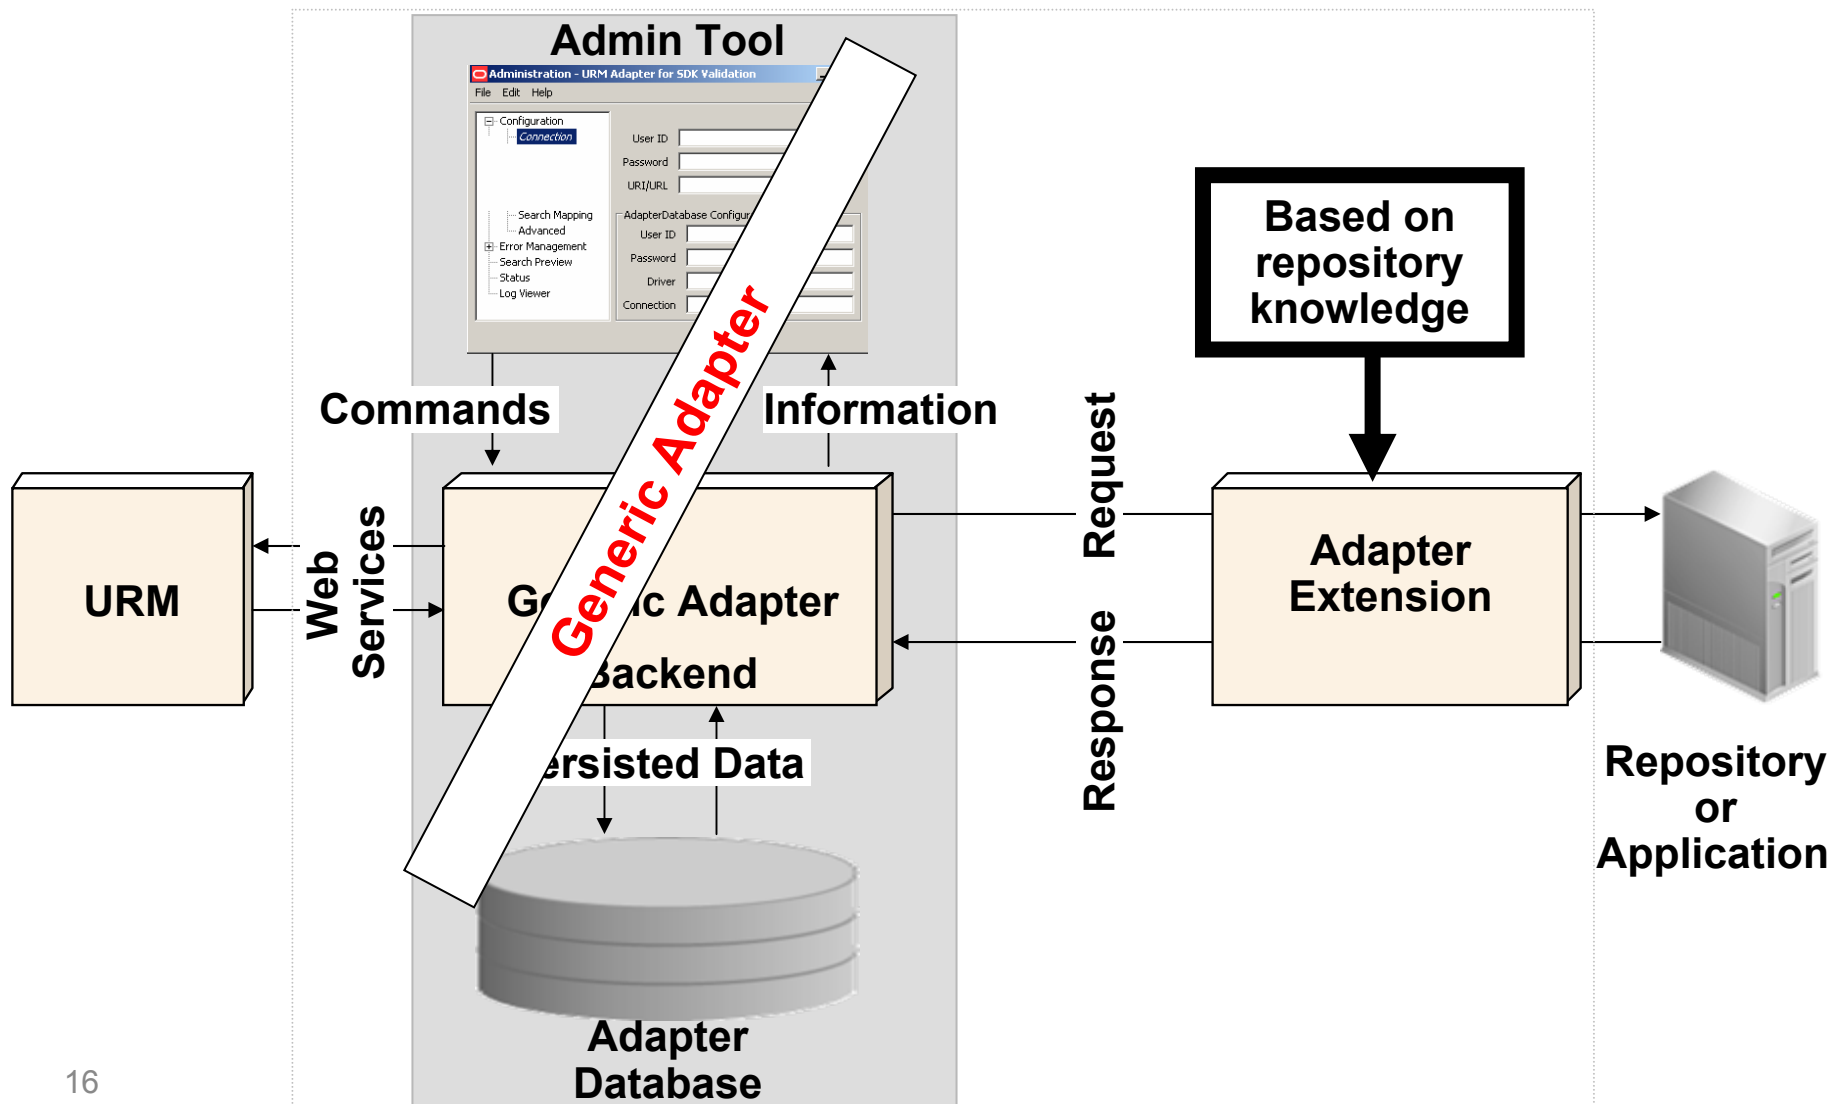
Admin Tool

Administration - URM Adapter for SDK Validation

File Edit Help

Configuration
Connection
Search Mapping
Advanced
Error Management
Search Preview
Status
Log Viewer

User ID
Password
URI/URL
AdapterDatabase Configur
User ID
Password
Driver
Connection

Generic Adapter

Commands

Information

Based on repository knowledge

URM

Web Services

Ge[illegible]ic Adapter
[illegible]ackend

Request

Response

Adapter Extension

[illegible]ersisted Data

Adapter Database

Repository or Application

16